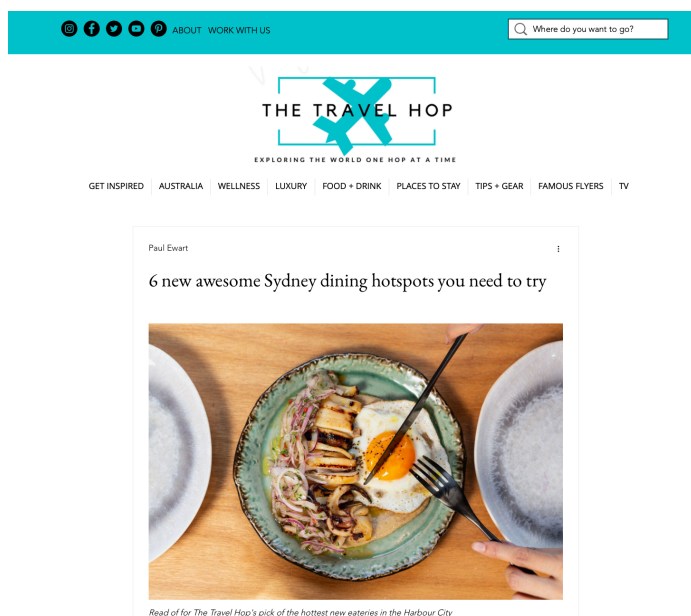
ABOUT WORK WITH US

Where do you want to go?

THE TRAVEL HOP

EXPLORING THE WORLD ONE HOP AT A TIME

GET INSPIRED AUSTRALIA WELLNESS LUXURY FOOD + DRINK PLACES TO STAY TIPS + GEAR FAMOUS FLYERS TV

Paul Ewart

6 new awesome Sydney dining hotspots you need to try

Read of for The Travel Hop's pick of the hottest new eateries in the Harbour City